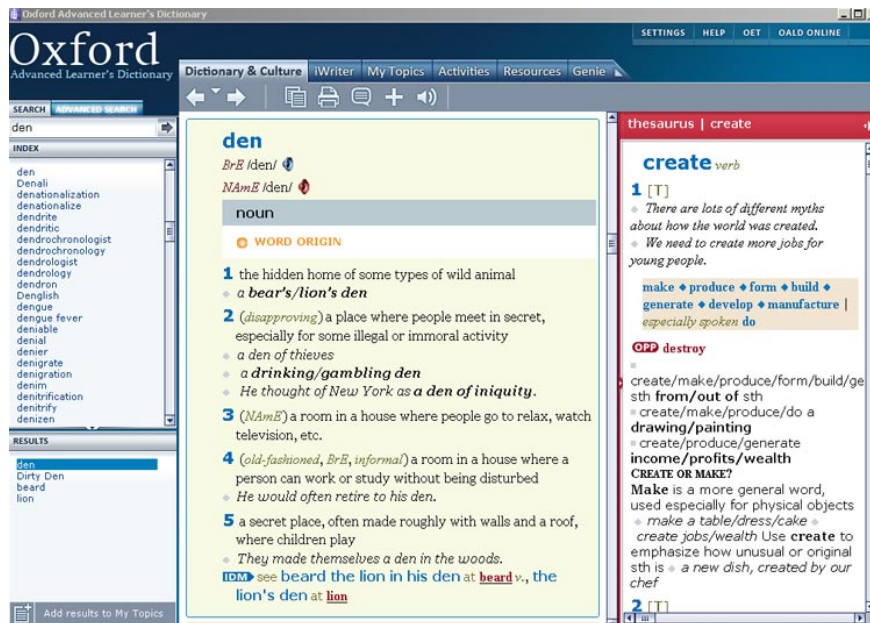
Oxford Advanced Learner's Dictionary

Oxford
Advanced Learner's Dictionary

SETTINGS HELP OET OALD ONLINE

Dictionary & Culture iWriter My Topics Activities Resources Genie

SEARCH ADVANCED SEARCH

den

INDEX

den
Denali
denationalization
denationalize
dendrite
dendritic
dendrochronologist
dendrochronology
dendrologist
dendrology
dendron
Denglish
dengue
dengue fever
deniable
denial
denier
denigrate
denigration
denim
denitrification
denitrify
denizen

RESULTS

den
Dirty Den
beard
lion

Add results to My Topics

den
BrE /den/
NAmE /den/

noun

WORD ORIGIN

1 the hidden home of some types of wild animal
a bear's/lion's den

2 (disapproving) a place where people meet in secret, especially for some illegal or immoral activity
a den of thieves
a drinking/gambling den
He thought of New York as a den of iniquity.

3 (NAmE) a room in a house where people go to relax, watch television, etc.

4 (old-fashioned, BrE, informal) a room in a house where a person can work or study without being disturbed
He would often retire to his den.

5 a secret place, often made roughly with walls and a roof, where children play
They made themselves a den in the woods.

IDM see beard the lion in his den at beard v., the lion's den at lion

thesaurus | create

create verb

1 [T]
There are lots of different myths about how the world was created.
We need to create more jobs for young people.

make ◆ produce ◆ form ◆ build ◆ generate ◆ develop ◆ manufacture | especially spoken do

OPP destroy

create/make/produce/form/build/ge sth from/out of sth
create/make/produce/do a drawing/painting
create/produce/generate income/profits/wealth
CREATE OR MAKE?
Make is a more general word, used especially for physical objects
make a table/dress/cake
create jobs/wealth Use create to emphasize how unusual or original sth is
a new dish, created by our chef

2 [T]